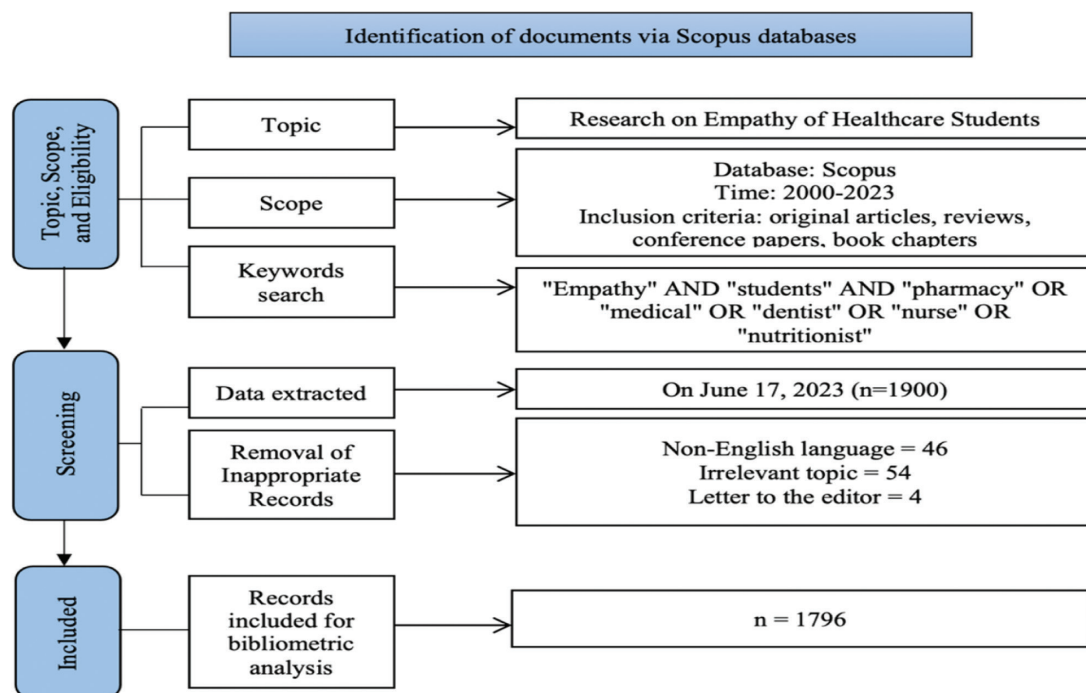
Identification of documents via Scopus databases

Topic, Scope, and Eligibility

Topic

Research on Empathy of Healthcare Students

Scope

Database: Scopus
Time: 2000-2023
Inclusion criteria: original articles, reviews, conference papers, book chapters

Keywords search

"Empathy" AND "students" AND "pharmacy" OR "medical" OR "dentist" OR "nurse" OR "nutritionist"

Screening

Data extracted

On June 17, 2023 (n=1900)

Removal of Inappropriate Records

Non-English language = 46
Irrelevant topic = 54
Letter to the editor = 4

Included

Records included for bibliometric analysis

n = 1796